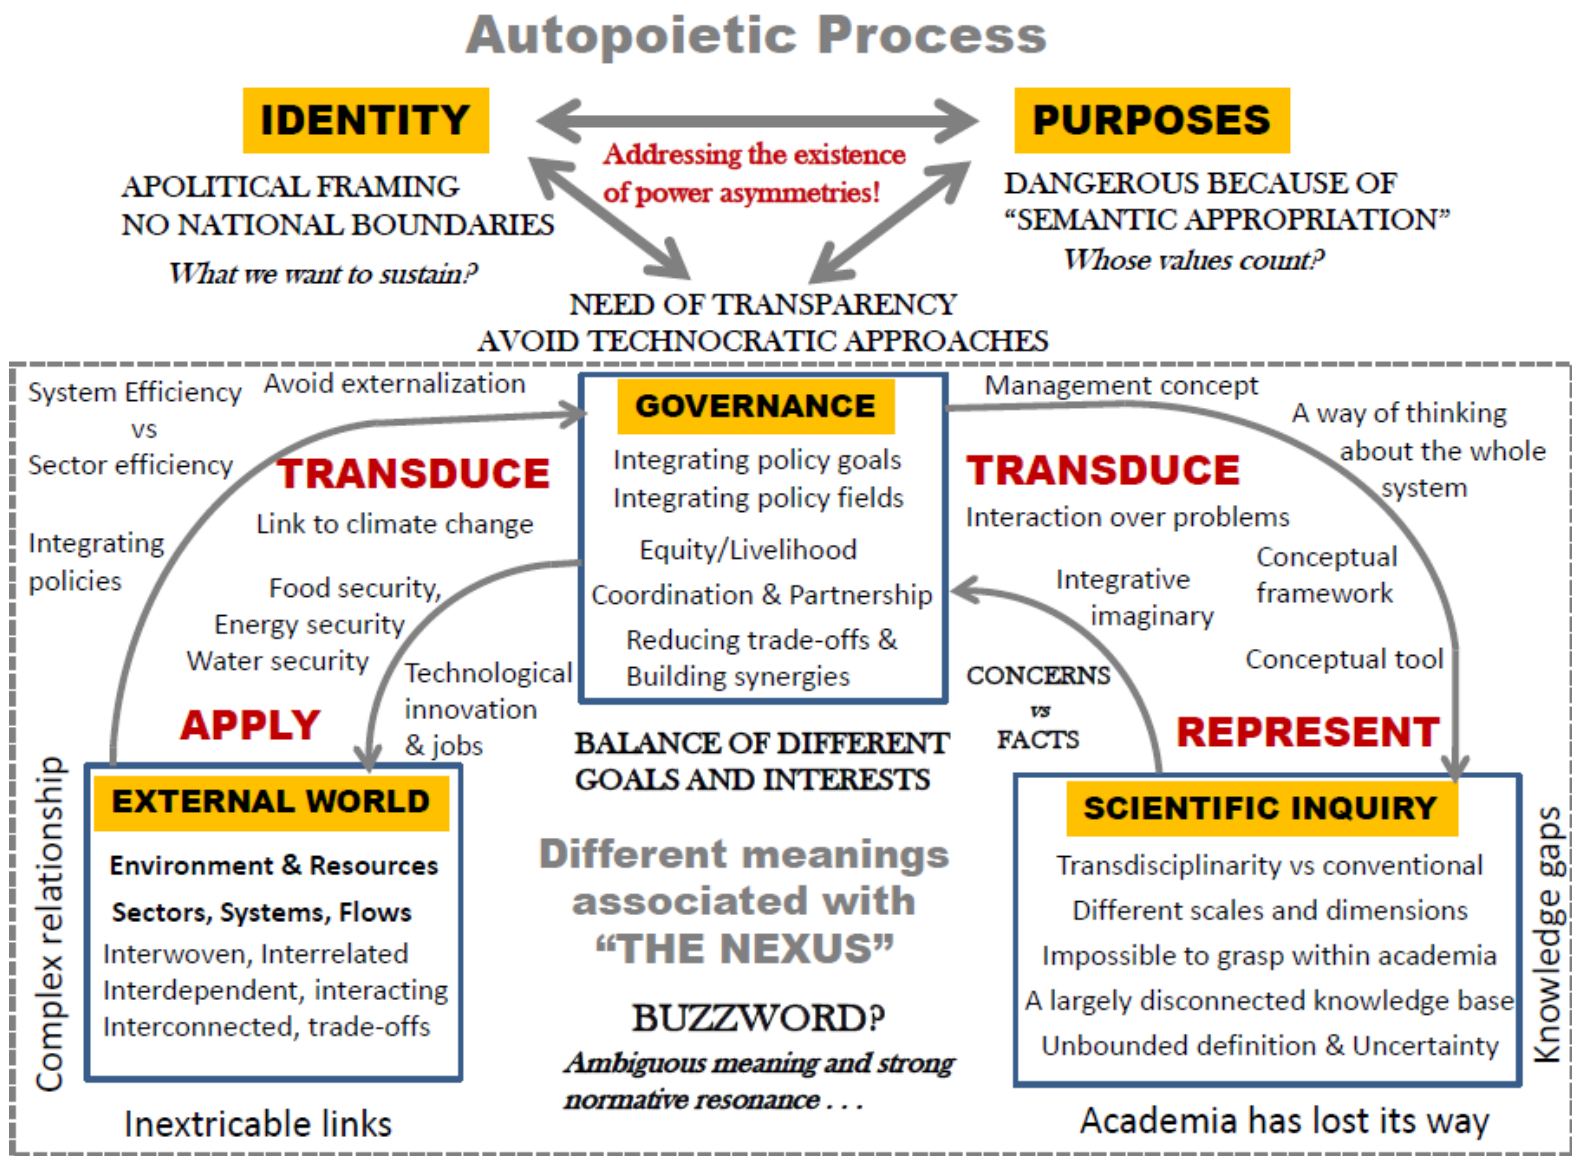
Autopoietic Process

IDENTITY

PURPOSES

Addressing the existence of power asymmetries!

APOLITICAL FRAMING
NO NATIONAL BOUNDARIES
What we want to sustain?

DANGEROUS BECAUSE OF
"SEMANTIC APPROPRIATION"
Whose values count?

NEED OF TRANSPARENCY
AVOID TECHNOCRATIC APPROACHES

System Efficiency
vs
Sector efficiency

Avoid externalization

TRANSDUCE

Link to climate change

Integrating policies

Food security,
Energy security
Water security

GOVERNANCE

Integrating policy goals
Integrating policy fields
Equity/Livelihood
Coordination & Partnership
Reducing trade-offs &
Building synergies

Management concept

A way of thinking about the whole system

TRANSDUCE

Interaction over problems

Integrative imaginary

Conceptual framework

Conceptual tool

Technological innovation & jobs

APPLY

CONCERNS
vs
FACTS

REPRESENT

BALANCE OF DIFFERENT
GOALS AND INTERESTS

EXTERNAL WORLD

Environment & Resources
Sectors, Systems, Flows
Interwoven, Interrelated
Interdependent, interacting
Interconnected, trade-offs

Complex relationship

Different meanings associated with "THE NEXUS"

BUZZWORD?
Ambiguous meaning and strong normative resonance . . .

SCIENTIFIC INQUIRY

Transdisciplinarity vs conventional
Different scales and dimensions
Impossible to grasp within academia
A largely disconnected knowledge base
Unbounded definition & Uncertainty

Knowledge gaps

Inextricable links

Academia has lost its way